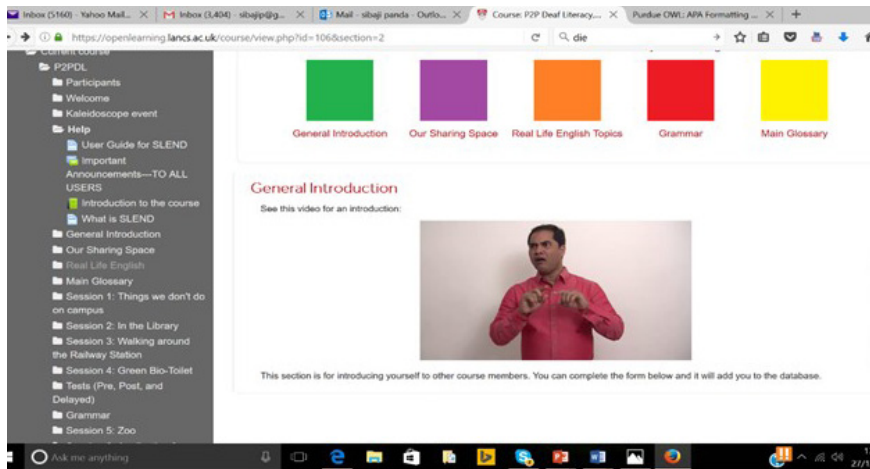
Inbox (5160) - Yahoo Mail... ×
M Inbox (3,404) - sibajip@g... ×
Mail - sibaji panda - Outlo... ×
Course: P2P Deaf Literacy... ×
Purdue OWL: APA Formatting ... ×
+

https://openlearning.lancs.ac.uk/course/view.php?id=106&section=2
die

Current course
P2PDL
Participants
Welcome
Kaleidoscope event
Help
User Guide for SLEND
Important Announcements---TO ALL USERS
Introduction to the course
What is SLEND
General Introduction
Our Sharing Space
Real Life English
Main Glossary
Session 1: Things we don't do on campus
Session 2: In the Library
Session 3: Walking around the Railway Station
Session 4: Green Bio-Toilet
Tests (Pre, Post, and Delayed)
Grammar
Session 5: Zoo

General Introduction
Our Sharing Space
Real Life English Topics
Grammar
Main Glossary

General Introduction

See this video for an introduction:

This section is for introducing yourself to other course members. You can complete the form below and it will add you to the database.

Ask me anything
27/1